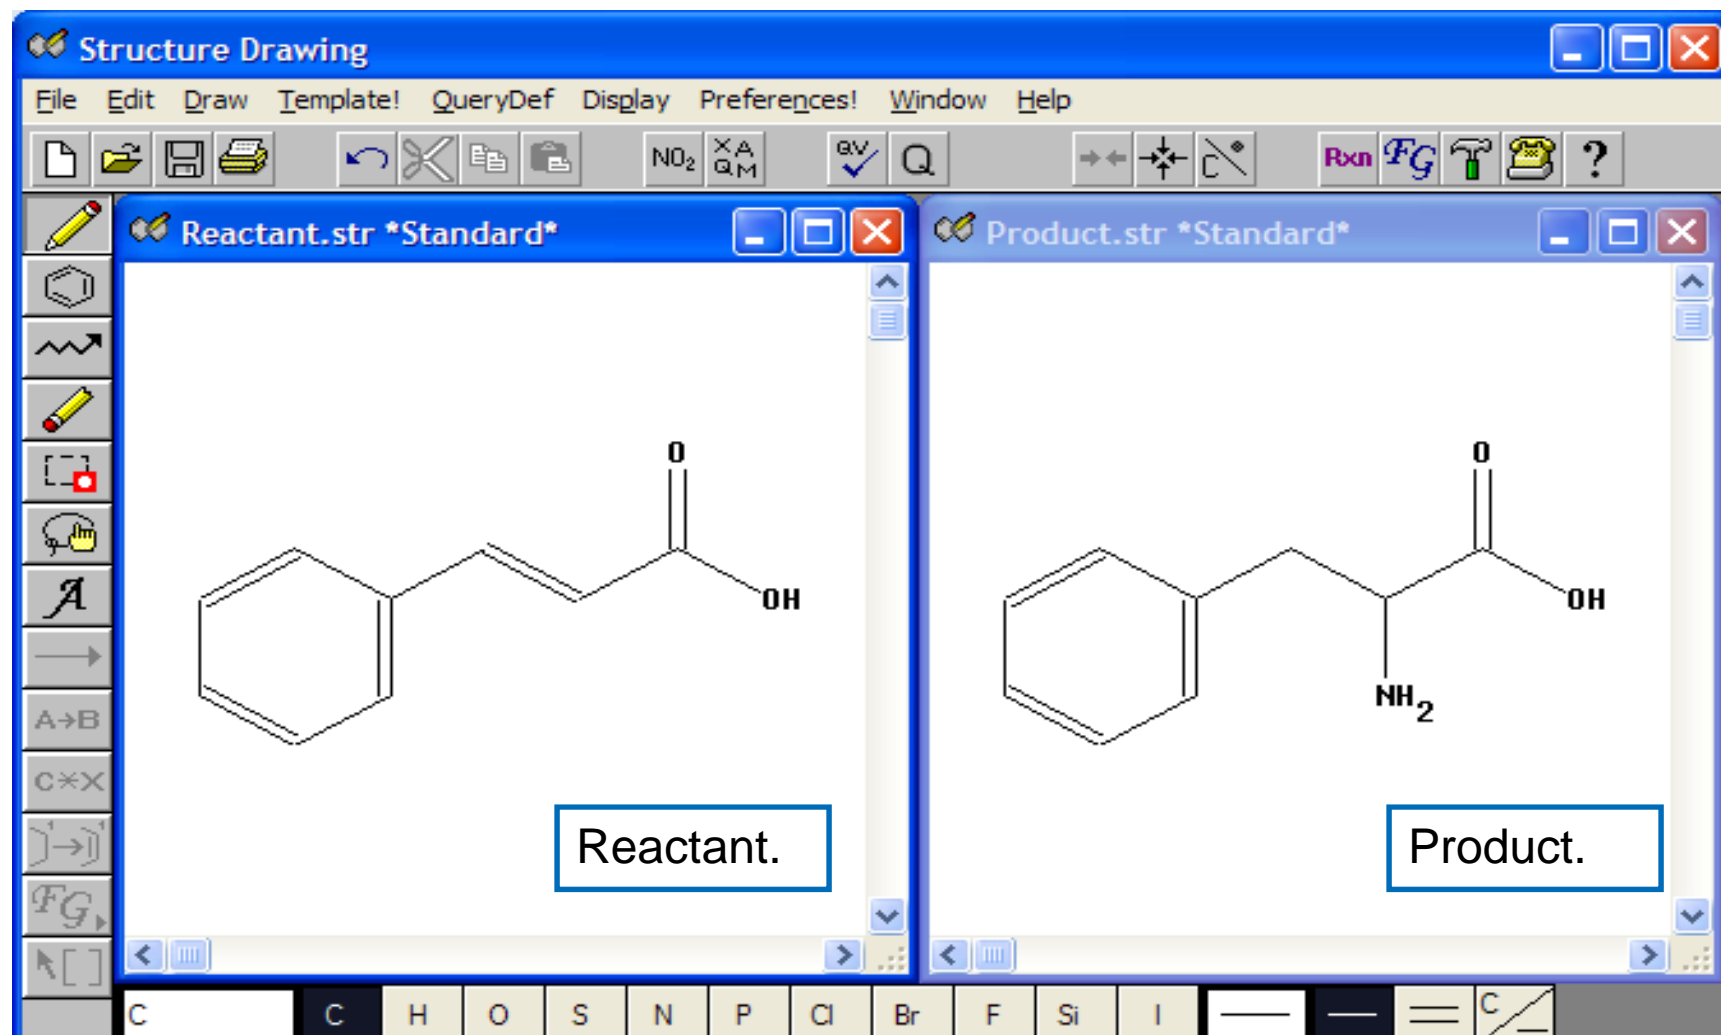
Structure Drawing

File Edit Draw Template! QueryDef Display Preferences! Window Help

$NO_2$ X A Q M QV Q Rxn FG ?

A→B C*X FG

Reactant.str *Standard*

O

OH

Reactant.

Product.str *Standard*

O

OH

$NH_2$

Product.

C C H O S N P Cl Br F Si I C